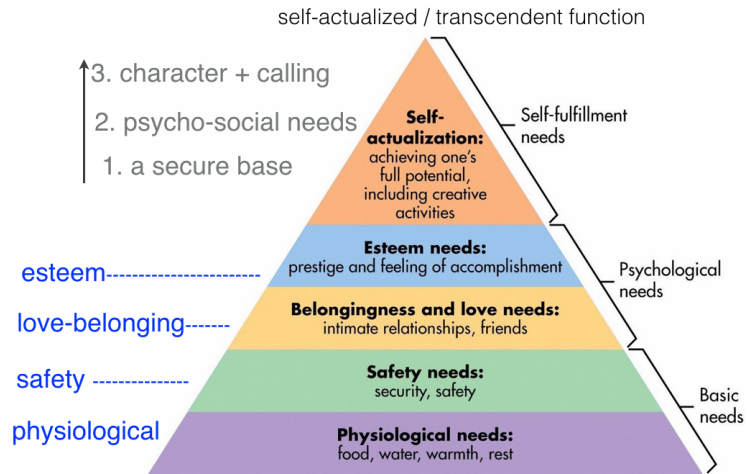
self-actualized / transcendent function

3. character + calling

2. psycho-social needs

1. a secure base

Self-actualization: achieving one's full potential, including creative activities

Self-fulfillment needs

esteem------------------------

Esteem needs: prestige and feeling of accomplishment

Psychological needs

love-belonging-------

Belongingness and love needs: intimate relationships, friends

safety ---------------

Safety needs: security, safety

Basic needs

physiological

Physiological needs: food, water, warmth, rest